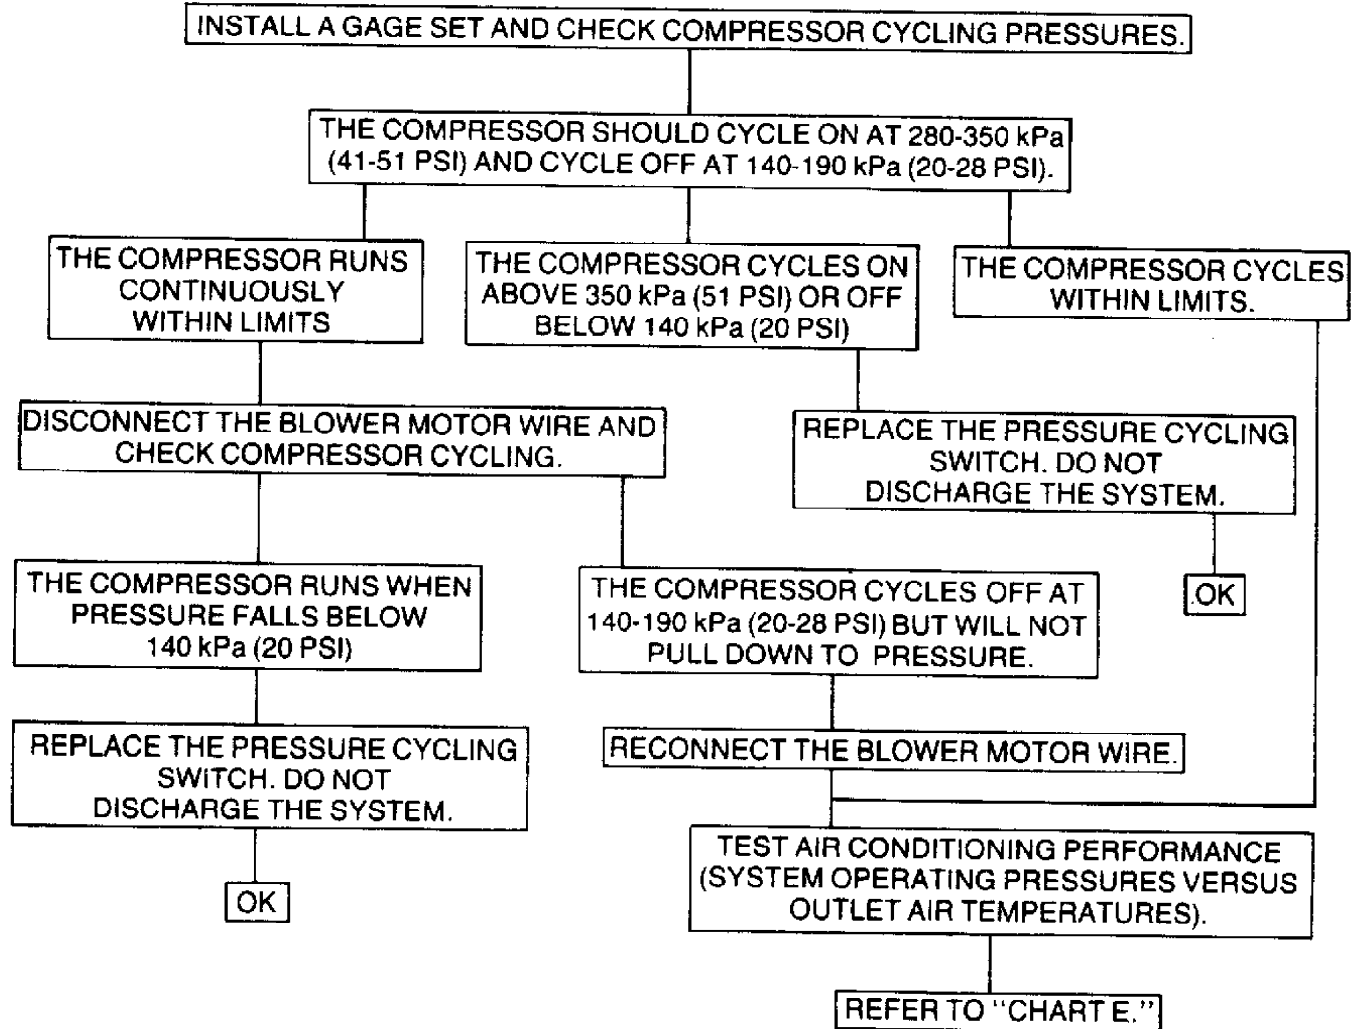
INSTALL A GAGE SET AND CHECK COMPRESSOR CYCLING PRESSURES.

THE COMPRESSOR SHOULD CYCLE ON AT 280-350 kPa (41-51 PSI) AND CYCLE OFF AT 140-190 kPa (20-28 PSI).

THE COMPRESSOR RUNS CONTINUOUSLY WITHIN LIMITS

THE COMPRESSOR CYCLES ON ABOVE 350 kPa (51 PSI) OR OFF BELOW 140 kPa (20 PSI)

THE COMPRESSOR CYCLES WITHIN LIMITS.

DISCONNECT THE BLOWER MOTOR WIRE AND CHECK COMPRESSOR CYCLING.

REPLACE THE PRESSURE CYCLING SWITCH. DO NOT DISCHARGE THE SYSTEM.

OK

THE COMPRESSOR RUNS WHEN PRESSURE FALLS BELOW 140 kPa (20 PSI)

THE COMPRESSOR CYCLES OFF AT 140-190 kPa (20-28 PSI) BUT WILL NOT PULL DOWN TO PRESSURE.

REPLACE THE PRESSURE CYCLING SWITCH. DO NOT DISCHARGE THE SYSTEM.

OK

RECONNECT THE BLOWER MOTOR WIRE.

TEST AIR CONDITIONING PERFORMANCE (SYSTEM OPERATING PRESSURES VERSUS OUTLET AIR TEMPERATURES).

REFER TO "CHART E."